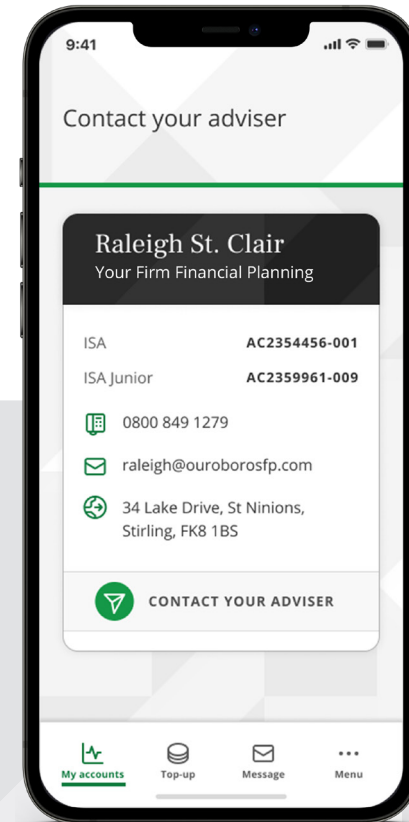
9:41

Contact your adviser

Raleigh St. Clair
Your Firm Financial Planning

ISA AC2354456-001

ISA Junior AC2359961-009

0800 849 1279

raleigh@ouroborosfp.com

34 Lake Drive, St Ninions, Stirling, FK8 1BS

CONTACT YOUR ADVISER

My accounts
Top-up
Message
Menu